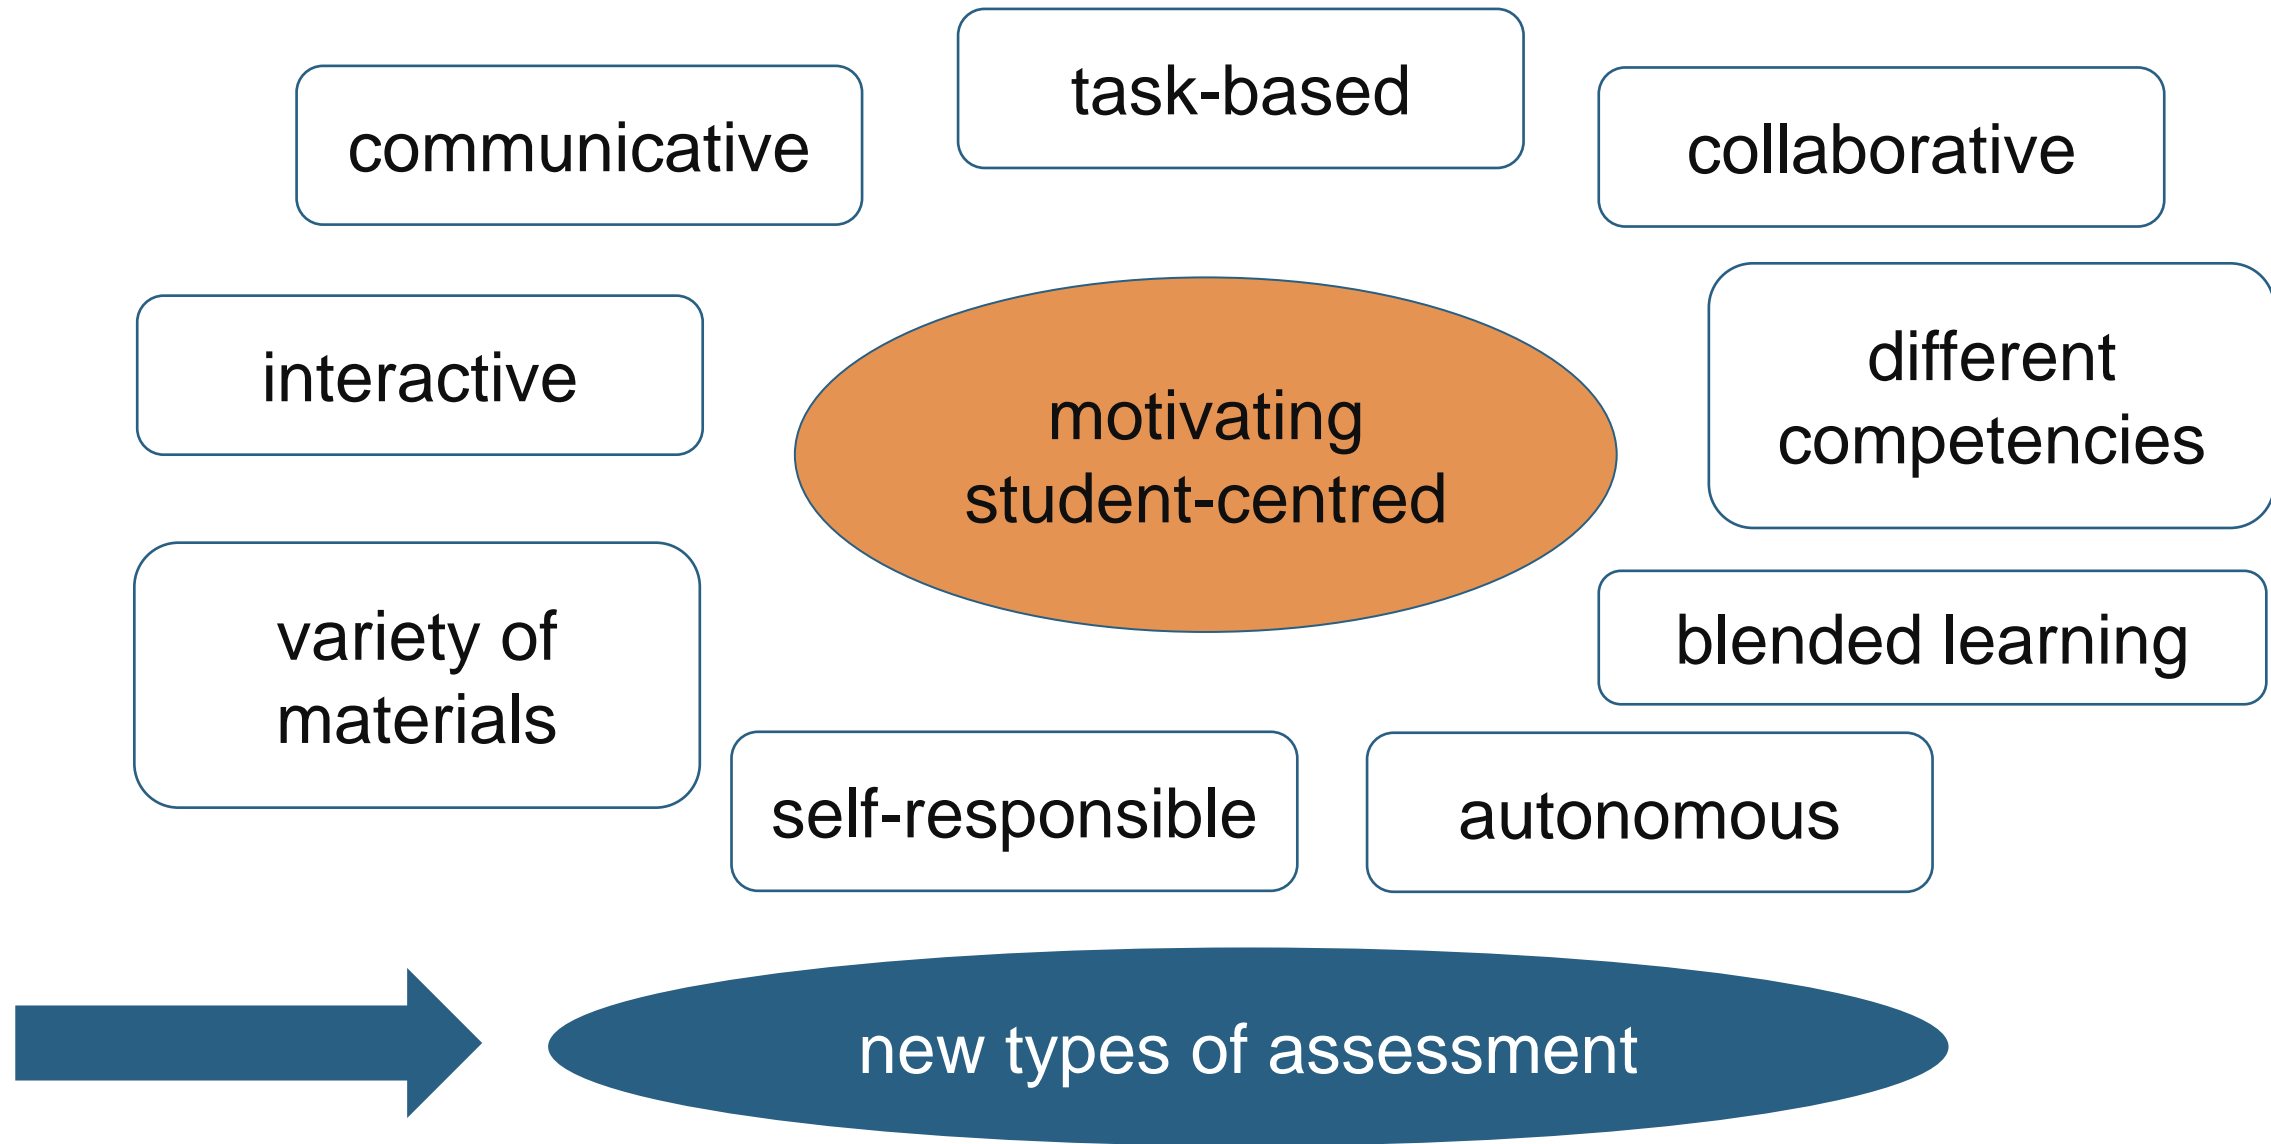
task-based

communicative

collaborative

interactive

motivating
student-centred

different competencies

variety of materials

blended learning

self-responsible

autonomous

new types of assessment